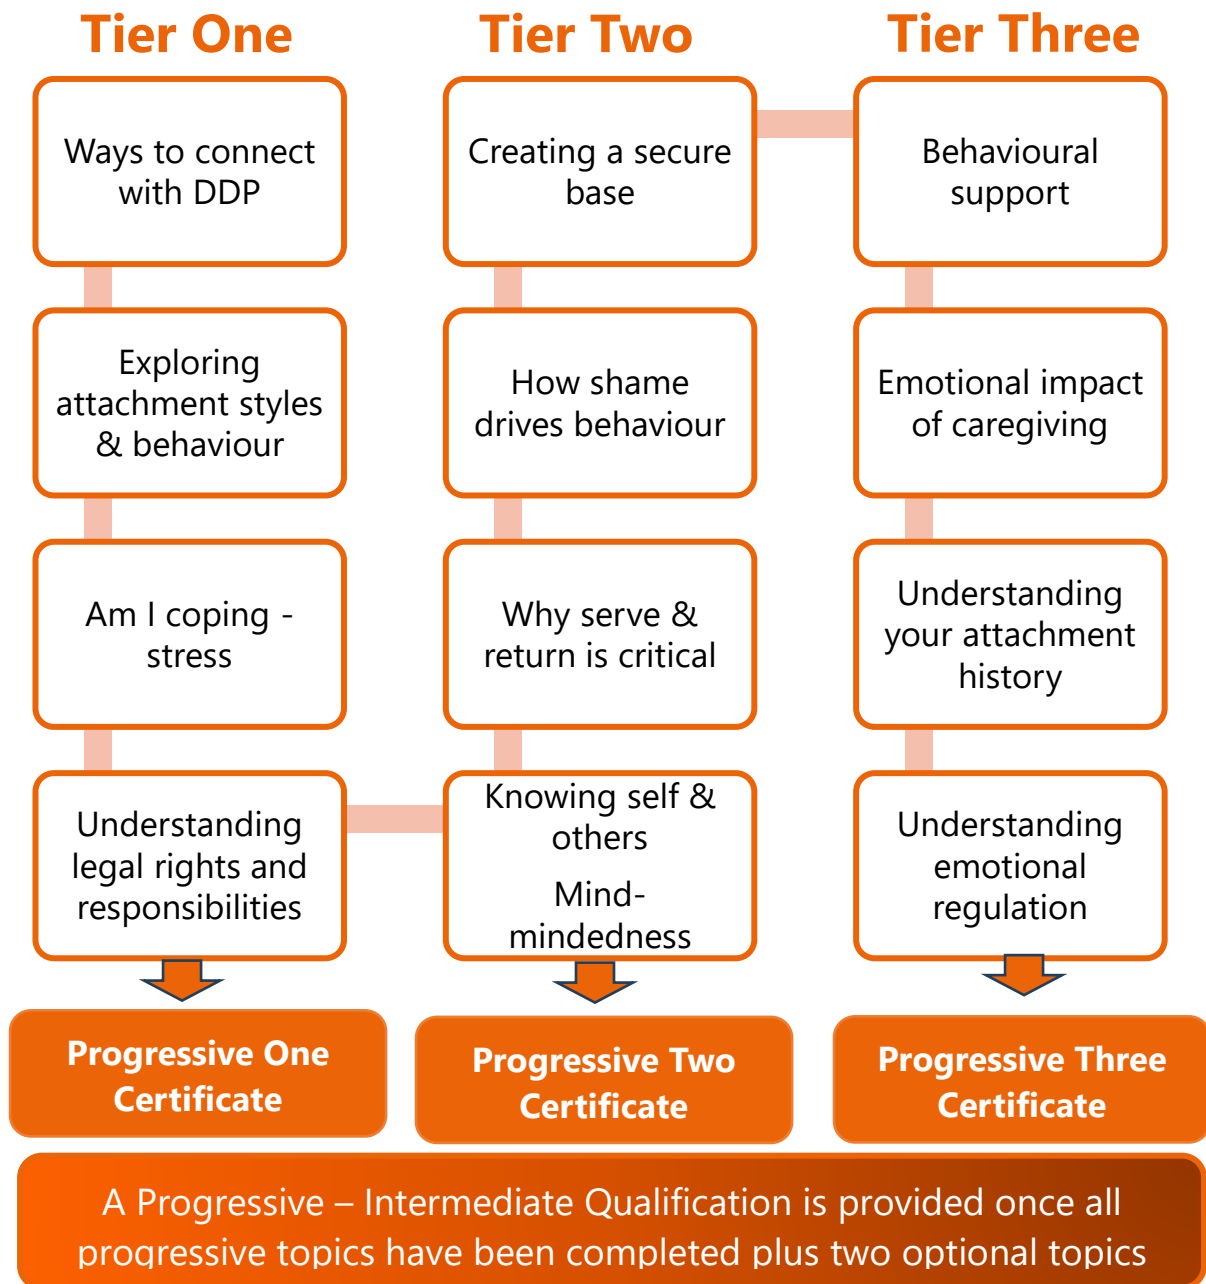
Tier One

Ways to connect with DDP

Exploring attachment styles & behaviour

Am I coping - stress

Understanding legal rights and responsibilities

Progressive One Certificate

Tier Two

Creating a secure base

How shame drives behaviour

Why serve & return is critical

Knowing self & others

Mind-mindedness

Progressive Two Certificate

Tier Three

Behavioural support

Emotional impact of caregiving

Understanding your attachment history

Understanding emotional regulation

Progressive Three Certificate

A Progressive – Intermediate Qualification is provided once all progressive topics have been completed plus two optional topics